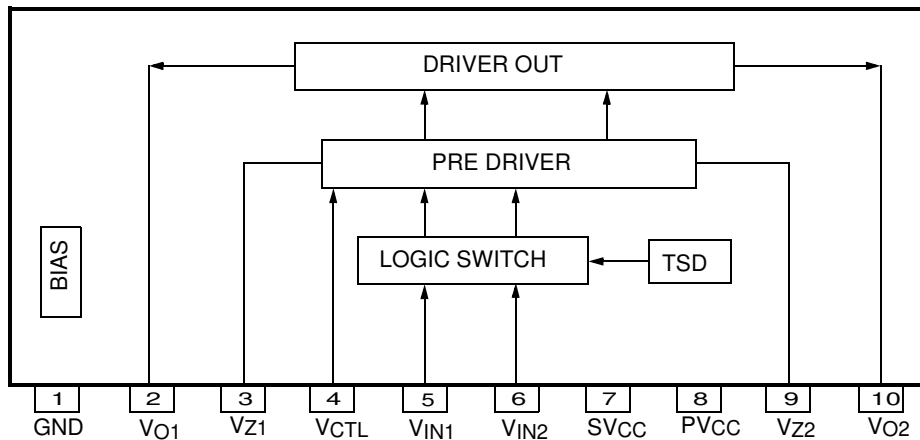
DRIVER OUT

PRE DRIVER

LOGIC SWITCH

TSD

BIAS

| 1 | 2 | 3 | 4 | 5 | 6 | 7 | 8 | 9 | 10 |
|---|---|---|---|---|---|---|---|---|---|
| GND | $V_{O1}$ | $V_{Z1}$ | $V_{CTL}$ | $V_{IN1}$ | $V_{IN2}$ | $SV_{CC}$ | $PV_{CC}$ | $V_{Z2}$ | $V_{O2}$ |